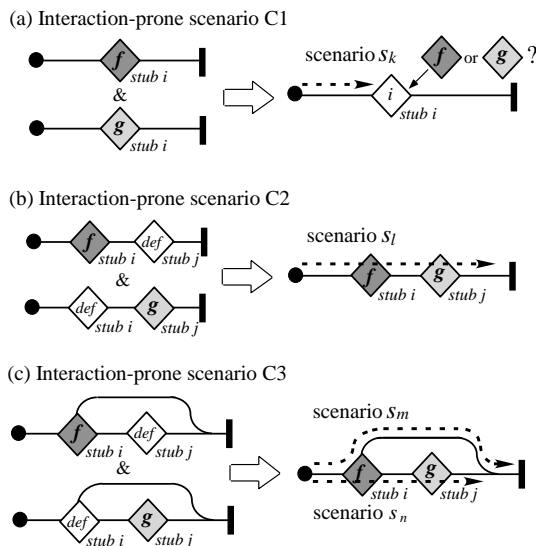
(a) Interaction-prone scenario C1

*f* stub *i*

&

*g* stub *i*

scenario $s_k$

*f* or *g* ?

*i* stub *i*

(b) Interaction-prone scenario C2

*f* stub *i* *def* stub *j*

&

*def* stub *i* *g* stub *j*

scenario $s_l$

*f* stub *i* *g* stub *j*

(c) Interaction-prone scenario C3

*f* stub *i* *def* stub *j*

&

*def* stub *i* *g* stub *j*

scenario $s_m$

*f* stub *i* *g* stub *j*

scenario $s_n$